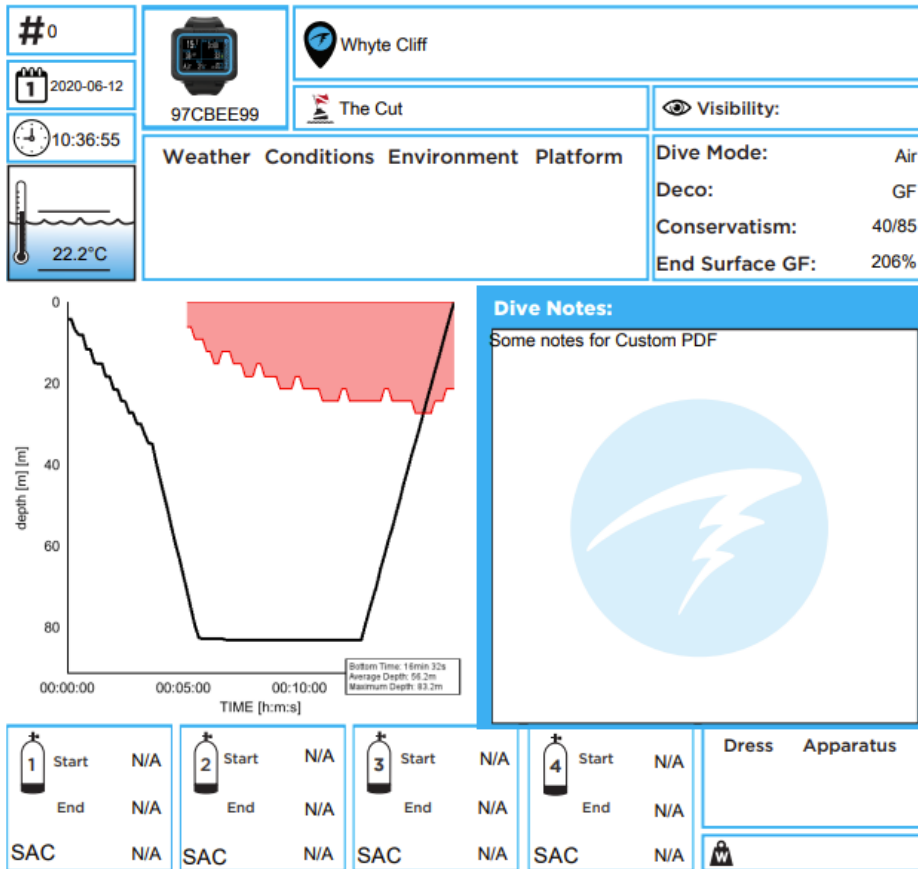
#0

2020-06-12

10:36:55

22.2°C

97CBEE99

Whyte Cliff

The Cut

Visibility:

Weather Conditions Environment Platform

| Dive Mode: | Air |
|---|---|
| Deco: | GF |
| Conservatism: | 40/85 |
| End Surface GF: | 206% |

0
20
40
60
80
depth [m] [m]
00:00:00 00:05:00 00:10:00
TIME [h:m:s]

Bottom Time: 16min 32s
Average Depth: 56.2m
Maximum Depth: 83.2m

Dive Notes:

Some notes for Custom PDF

1 Start N/A
End N/A
SAC N/A

2 Start N/A
End N/A
SAC N/A

3 Start N/A
End N/A
SAC N/A

4 Start N/A
End N/A
SAC N/A

Dress Apparatus

W